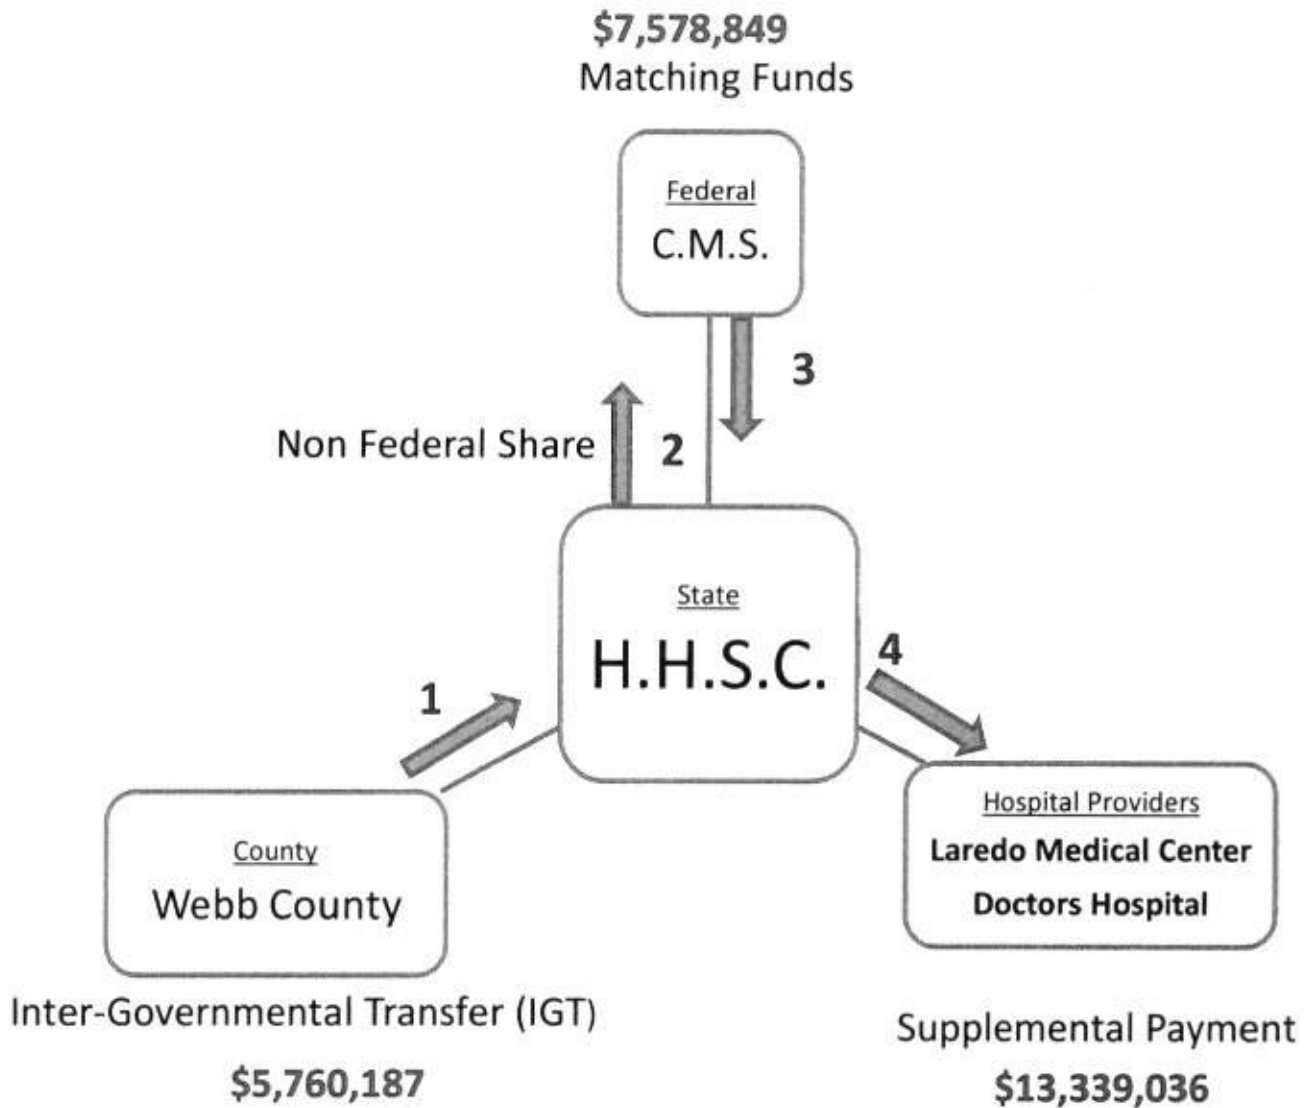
$7,578,849
Matching Funds

Federal
C.M.S.

3

Non Federal Share

2

State
H.H.S.C.

4

1

County
Webb County

Hospital Providers
Laredo Medical Center
Doctors Hospital

Inter-Governmental Transfer (IGT)

$5,760,187

Supplemental Payment

$13,339,036